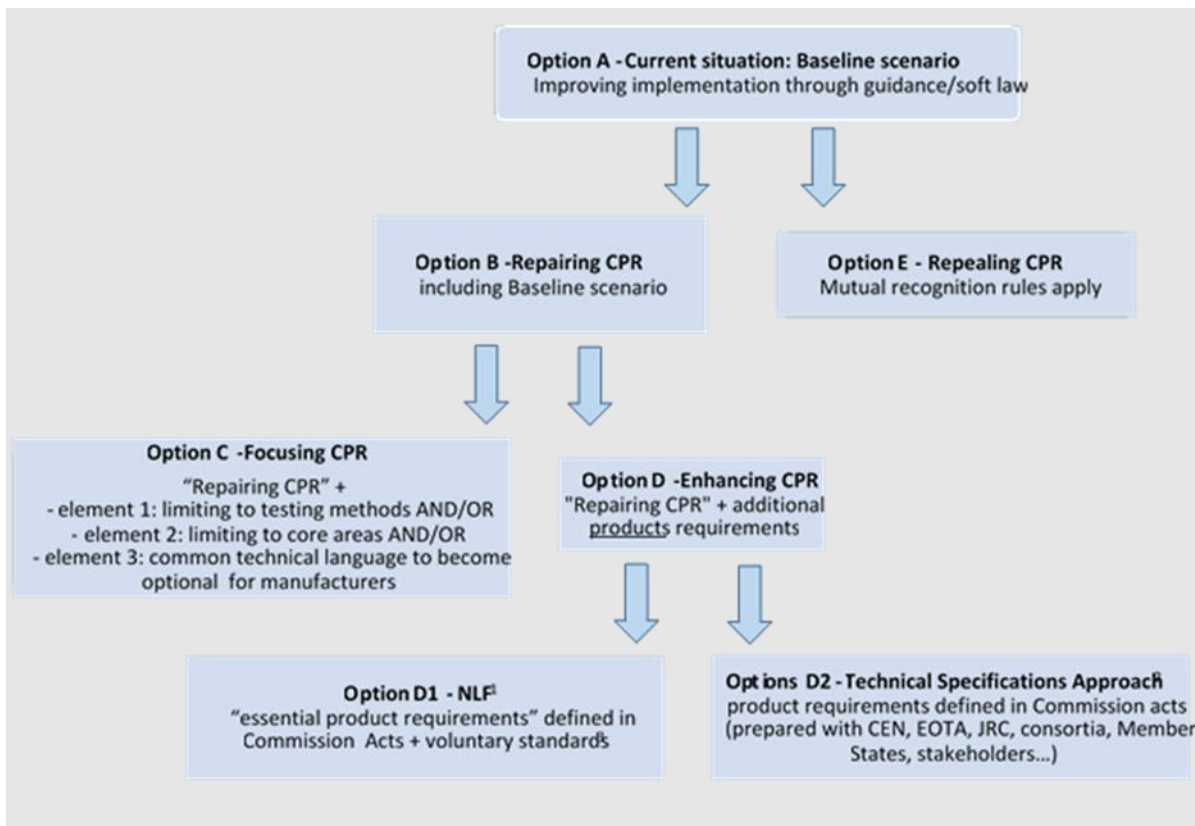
Option A - Current situation: Baseline scenario
Improving implementation through guidance/soft law

Option B - Repairing CPR
including Baseline scenario

Option E - Repealing CPR
Mutual recognition rules apply

Option C - Focusing CPR
"Repairing CPR" +
- element 1: limiting to testing methods AND/OR
- element 2: limiting to core areas AND/OR
- element 3: common technical language to become optional for manufacturers

Option D - Enhancing CPR
"Repairing CPR" + additional products requirements

Option D1 - NLF$^{1}$
"essential product requirements" defined in Commission Acts + voluntary standards$^{5}$

Options D2 - Technical Specifications Approach$^{6}$
product requirements defined in Commission acts (prepared with CEN, EOTA, JRC, consortia, Member States, stakeholders...)